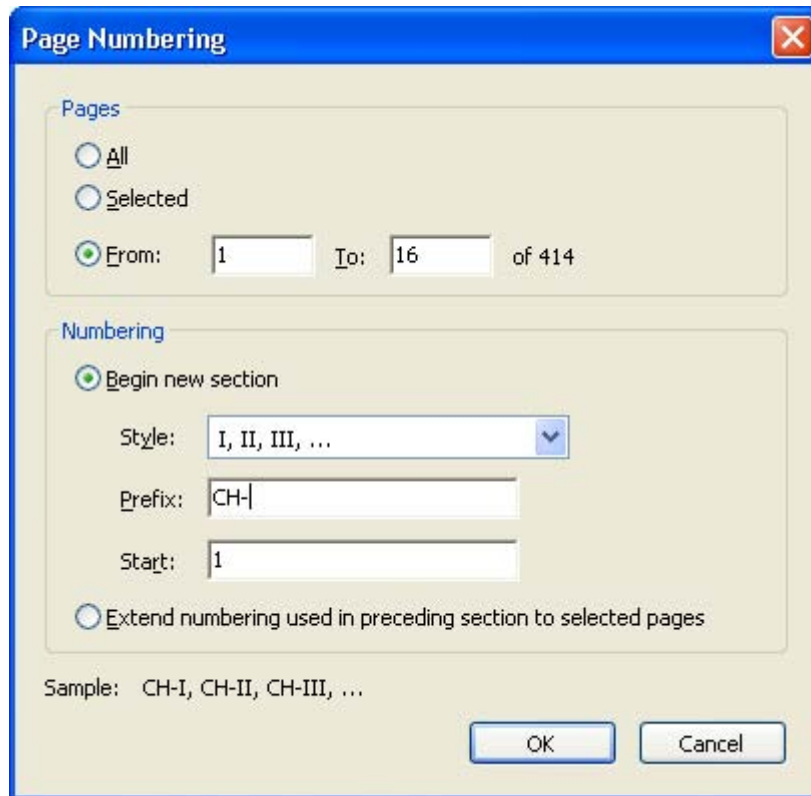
Page Numbering

Pages

All

Selected

From: 1 To: 16 of 414

Numbering

Begin new section

Style: I, II, III, ...

Prefix: CH-

Start: 1

Extend numbering used in preceding section to selected pages

Sample: CH-I, CH-II, CH-III, ...

OK

Cancel